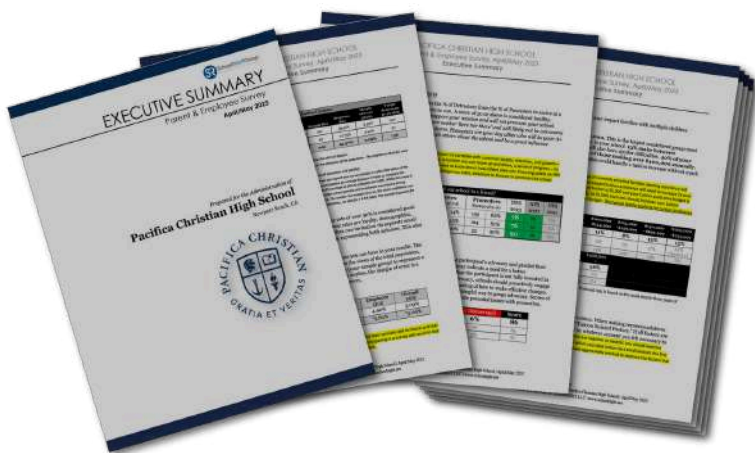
EXECUTIVE SUMMARY
Parent & Employee Survey
April/May 2023

Prepared for the administration of
Pacifica Christian High School
Newport Beach, CA

PACIFICA CHRISTIAN
GRATIA ET VERITAS

PACIFICA CHRISTIAN HIGH SCHOOL
Parent & Employee Survey, April/May 2023
Executive Summary

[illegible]

PACIFICA CHRISTIAN HIGH SCHOOL
Parent & Employee Survey, April/May 2023
Executive Summary

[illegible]

Promoters

PACIFICA CHRISTIAN HIGH SCHOOL
Executive Summary

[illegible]